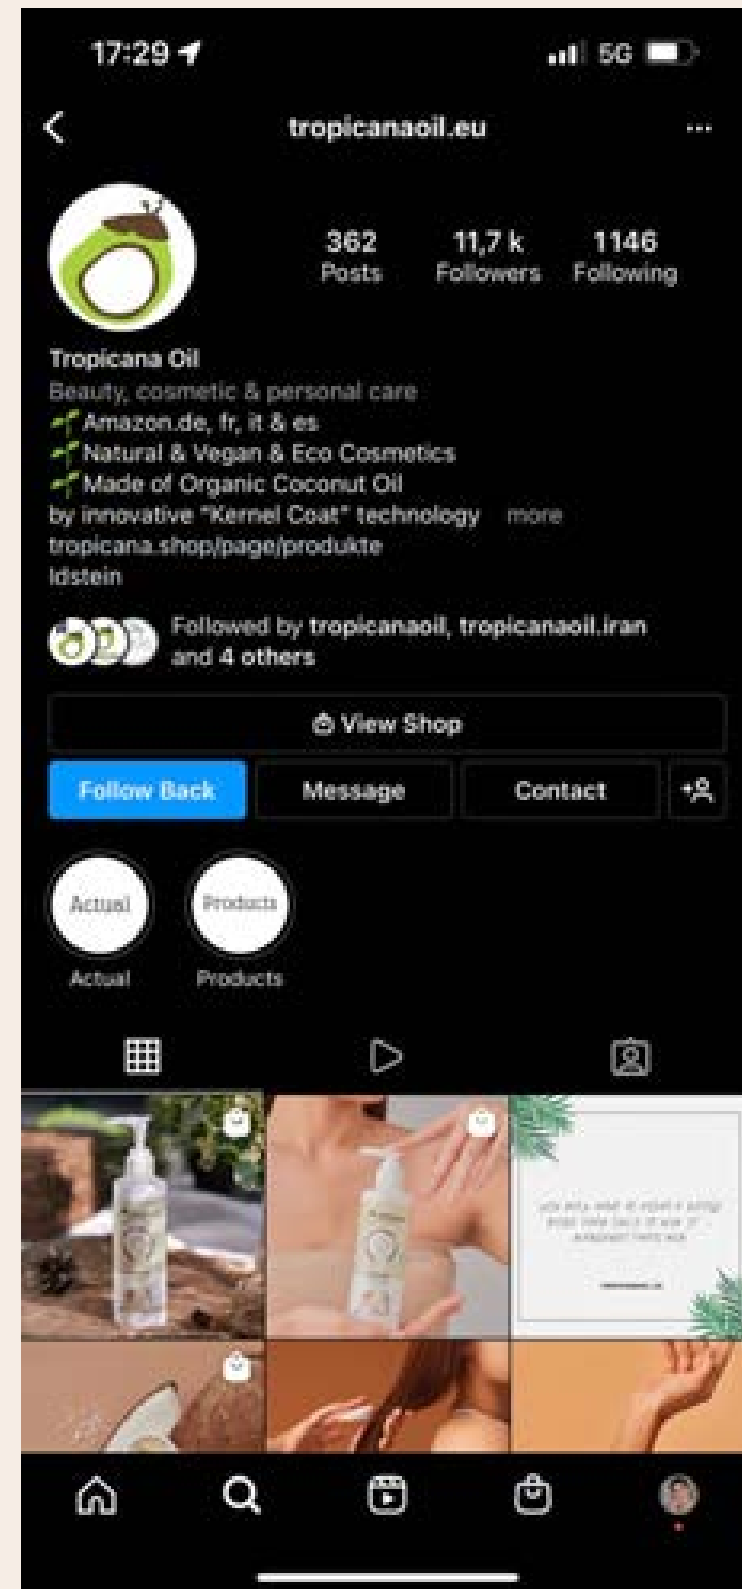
17:29

5G

tropicanaoil.eu

362
Posts

11,7 k
Followers

1146
Following

Tropicana Oil
Beauty, cosmetic & personal care
Amazon.de, fr, it & es
Natural & Vegan & Eco Cosmetics
Made of Organic Coconut Oil
by innovative "Kernel Coat" technology more
tropicana.shop/page/produkte
Idstein

Followed by tropicanaoil, tropicanaoil.iran and 4 others

View Shop

Follow Back

Message

Contact

Actual
Actual

Products
Products

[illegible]